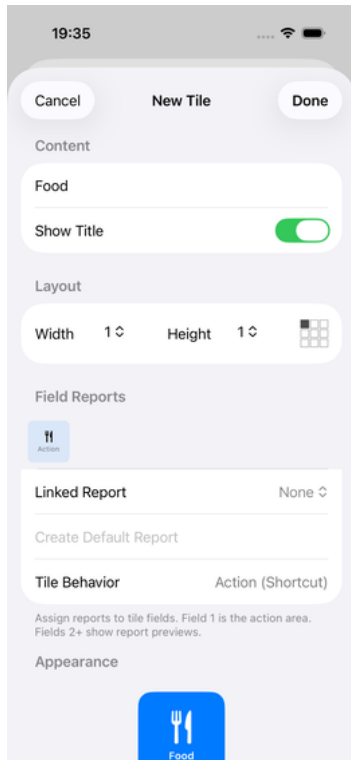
19:35

Cancel
New Tile
Done

Content

Food

Show Title

Layout

Width 1 ◊ Height 1 ◊

Field Reports

Action

Linked Report None ◊

Create Default Report

Tile Behavior Action (Shortcut)

Assign reports to tile fields. Field 1 is the action area. Fields 2+ show report previews.

Appearance

Food